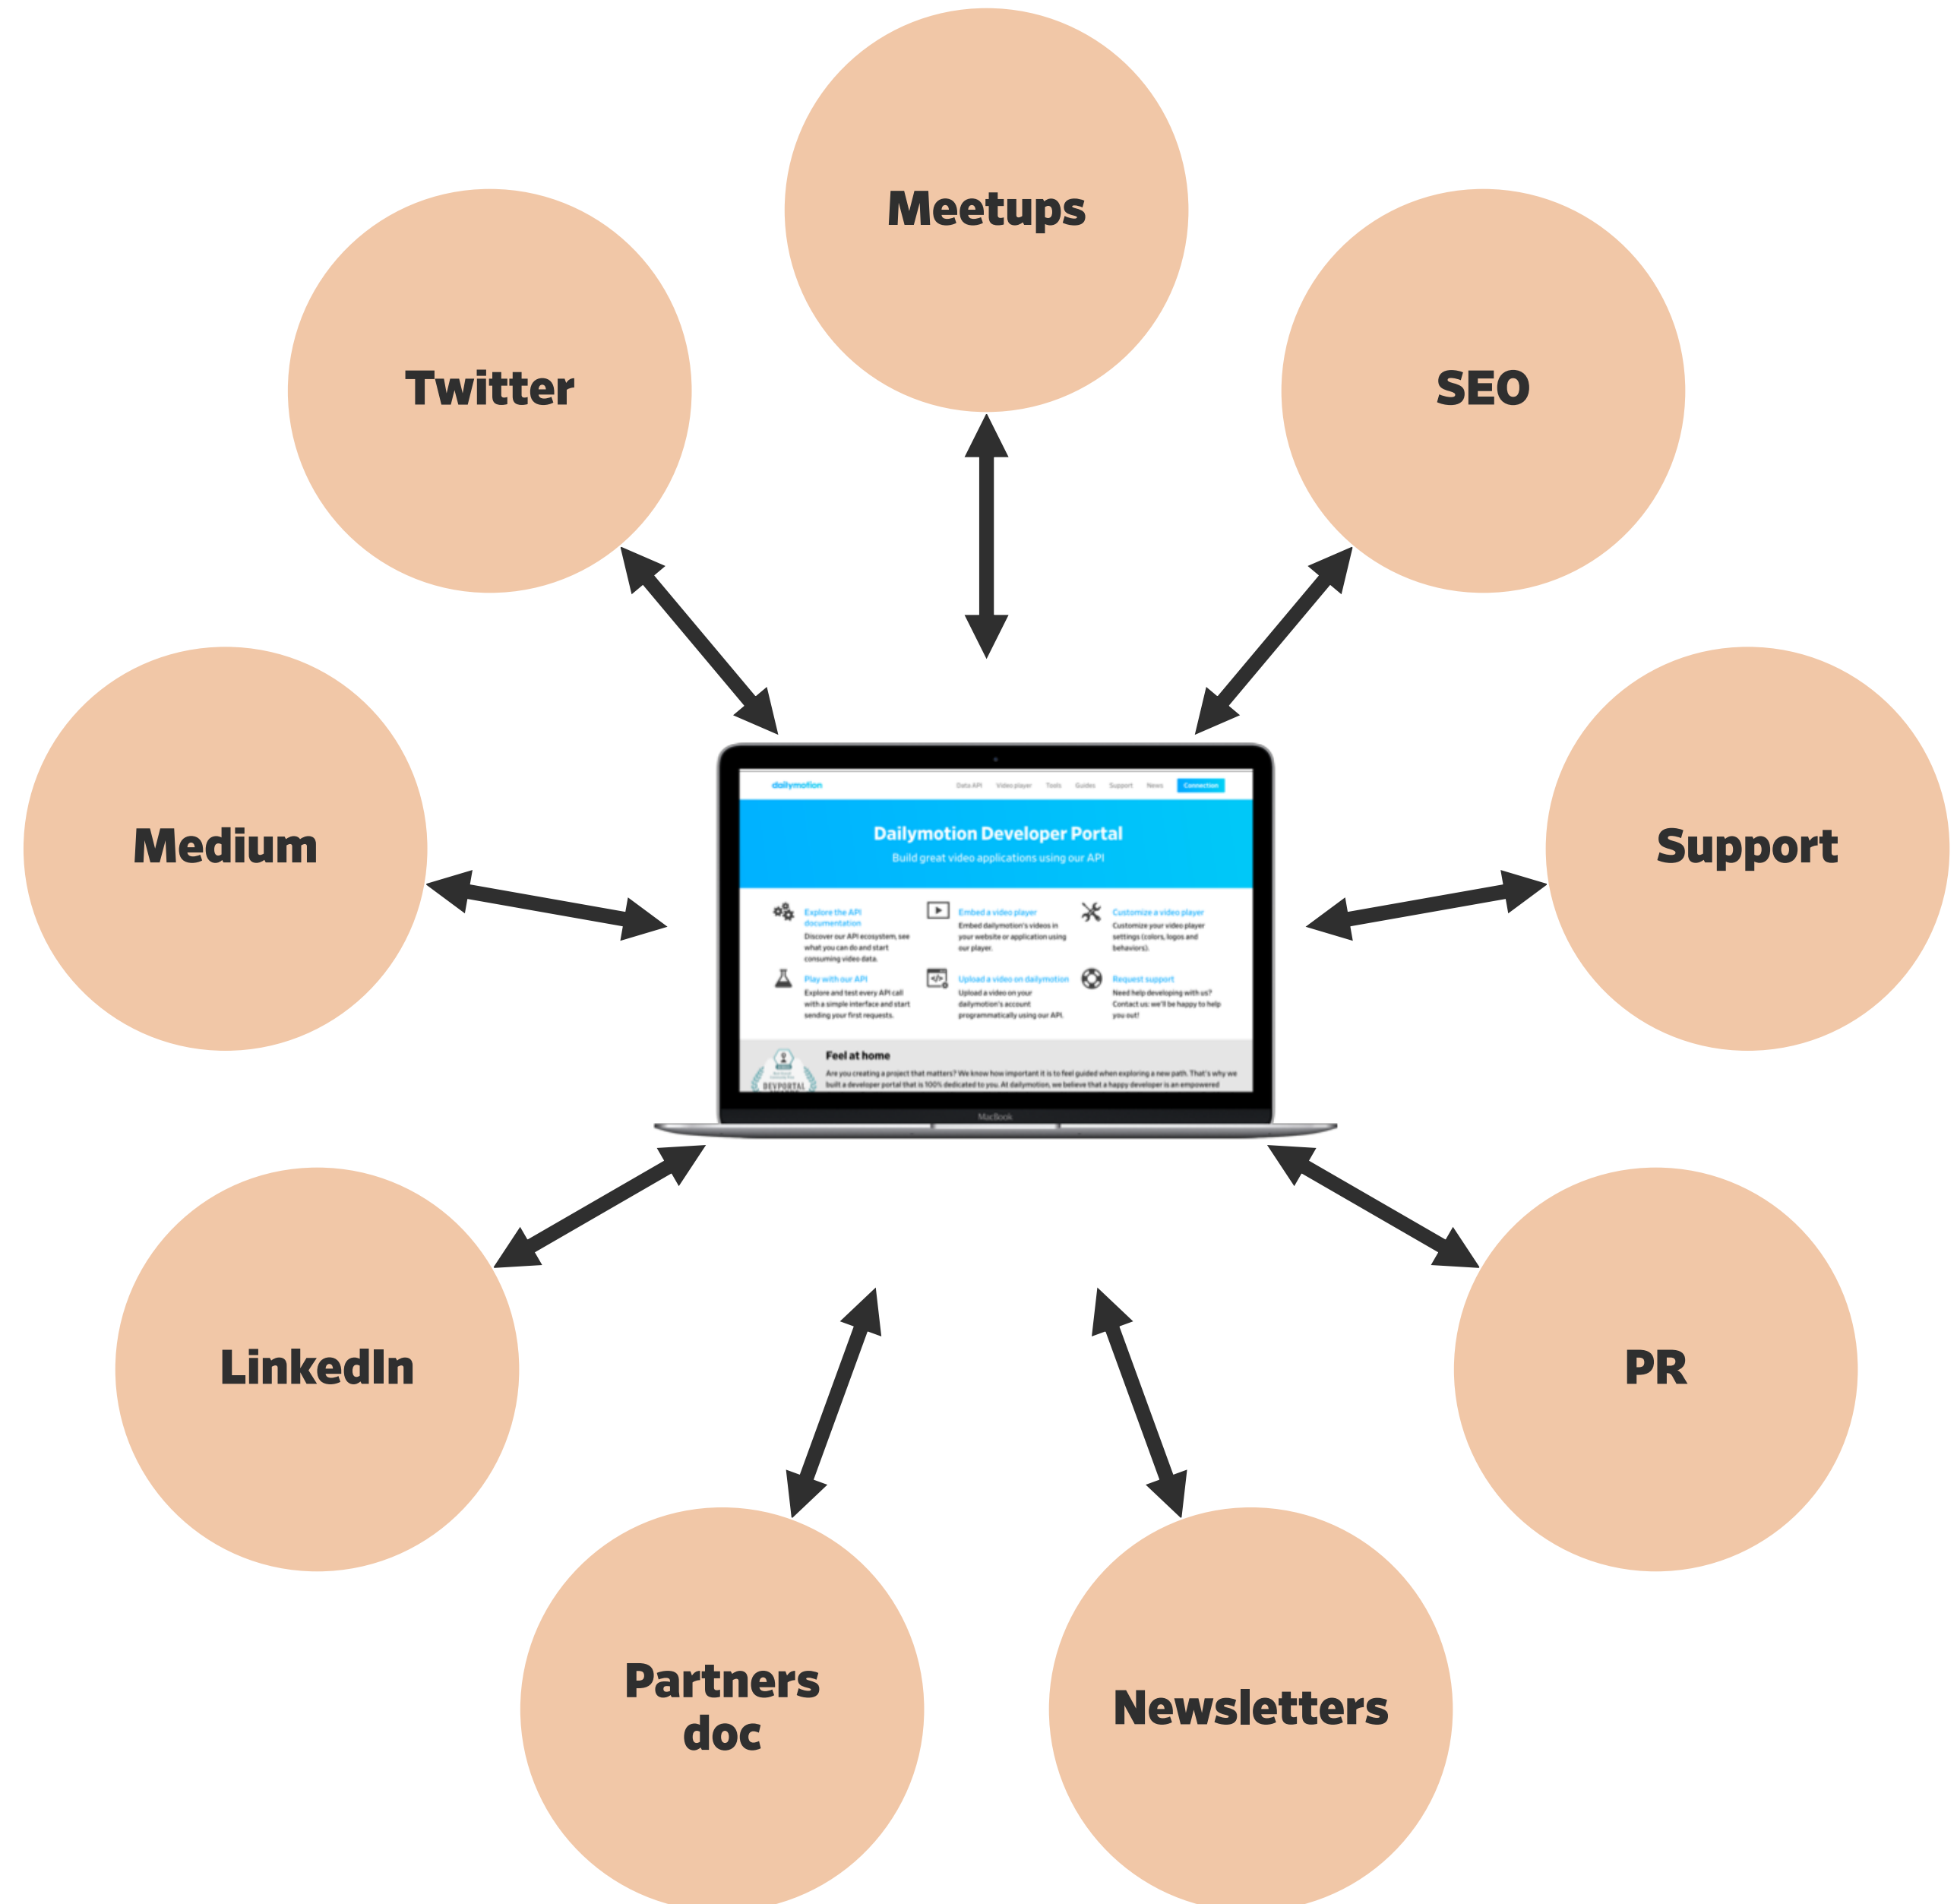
Meetups

Twitter

SEO

Medium

Support

dailymotion Data API Video player Tools Guides Support News Connection

Dailymotion Developer Portal

Build great video applications using our API

Explore the API documentation
Discover our API ecosystem, see what you can do and start consuming video data.

Embed a video player
Embed dailymotion's videos in your website or application using our player.

Customize a video player
Customize your video player settings (colors, logos and behaviors).

Play with our API
Explore and test every API call with a simple interface and start sending your first requests.

Upload a video on dailymotion
Upload a video on your dailymotion's account programmatically using our API.

Request support
Need help developing with us? Contact us: we'll be happy to help you out!

Feel at home
Are you creating a project that matters? We know how important it is to feel guided when exploring a new path. That's why we built a developer portal that is 100% dedicated to you. At dailymotion, we believe that a happy developer is an empowered

DEVPORTAL

MacBook

LinkedIn

PR

Partners doc

Newsletters